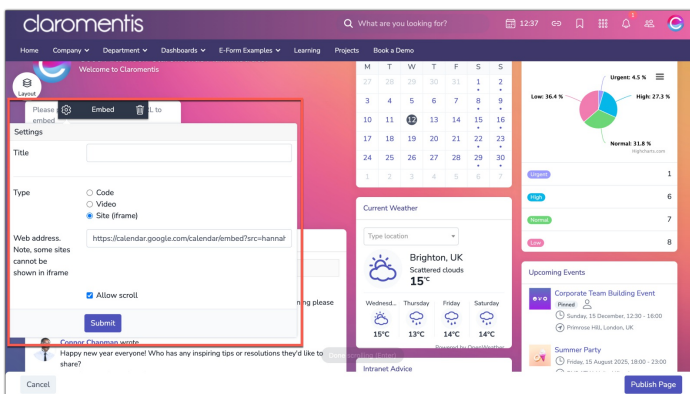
claromentis

What are you looking for?

12:37

Home Company Department Dashboards E-Form Examples Learning Projects Book a Demo

Layout

Welcome to Claromentis

Please embed

Embed

l to

Settings

Title

Type

Code

Video

Site (iframe)

Web address. Note, some sites cannot be shown in iframe

https://calendar.google.com/calendar/embed?src=hannah

Allow scroll

Submit

ning please

Connor Chapman wrote

Happy new year everyone! Who has any inspiring tips or resolutions they'd like to share?

| M | T | W | T | F | S | S |
|---|---|---|---|---|---|---|
| 27 | 28 | 29 | 30 | 31 | 1 | 2 |
| 3 | 4 | 5 | 6 | 7 | 8 | 9 |
| 10 | 11 | 12 | 13 | 14 | 15 | 16 |
| 17 | 18 | 19 | 20 | 21 | 22 | 23 |
| 24 | 25 | 26 | 27 | 28 | 29 | 30 |
| 1 | 2 | 3 | 4 | 5 | 6 | 7 |

Current Weather

Type location

Brighton, UK

Scattered clouds

15°C

| Wednesd... | Thursday | Friday | Saturday |
|---|---|---|---|
| 15°C | 13°C | 14°C | 14°C |

Powered by OpenWeather

Intranet Advice

Urgent: 4.5 %

Low: 36.4 %

High: 27.3 %

Normal: 31.8 %

Highcharts.com

Urgent 1

High 6

Normal 7

Low 8

Upcoming Events

Corporate Team Building Event

Pinned

Sunday, 15 December, 12:30 - 16:00

Primrose Hill, London, UK

Summer Party

Friday, 15 August 2025, 18:00 - 23:00

Cancel

Publish Page